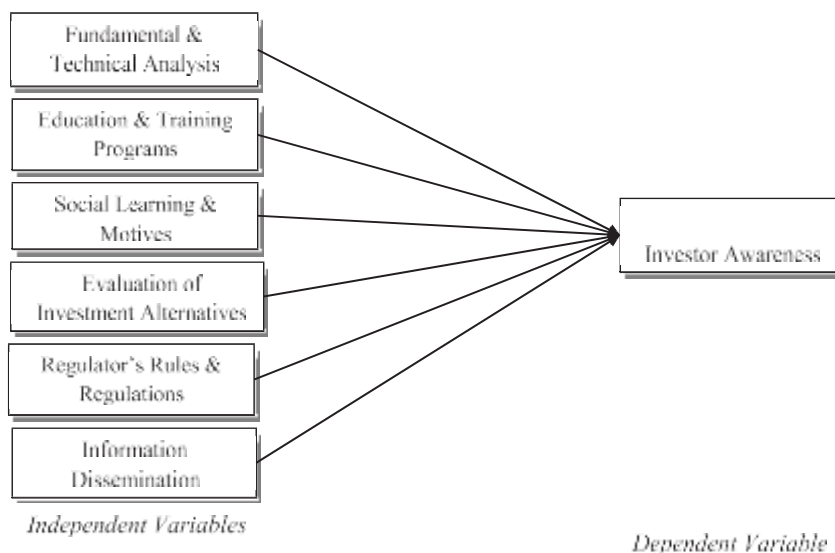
Fundamental & Technical Analysis

Education & Training Programs

Social Learning & Motives

Evaluation of Investment Alternatives

Regulator's Rules & Regulations

Information Dissemination

Independent Variables

Investor Awareness

Dependent Variable